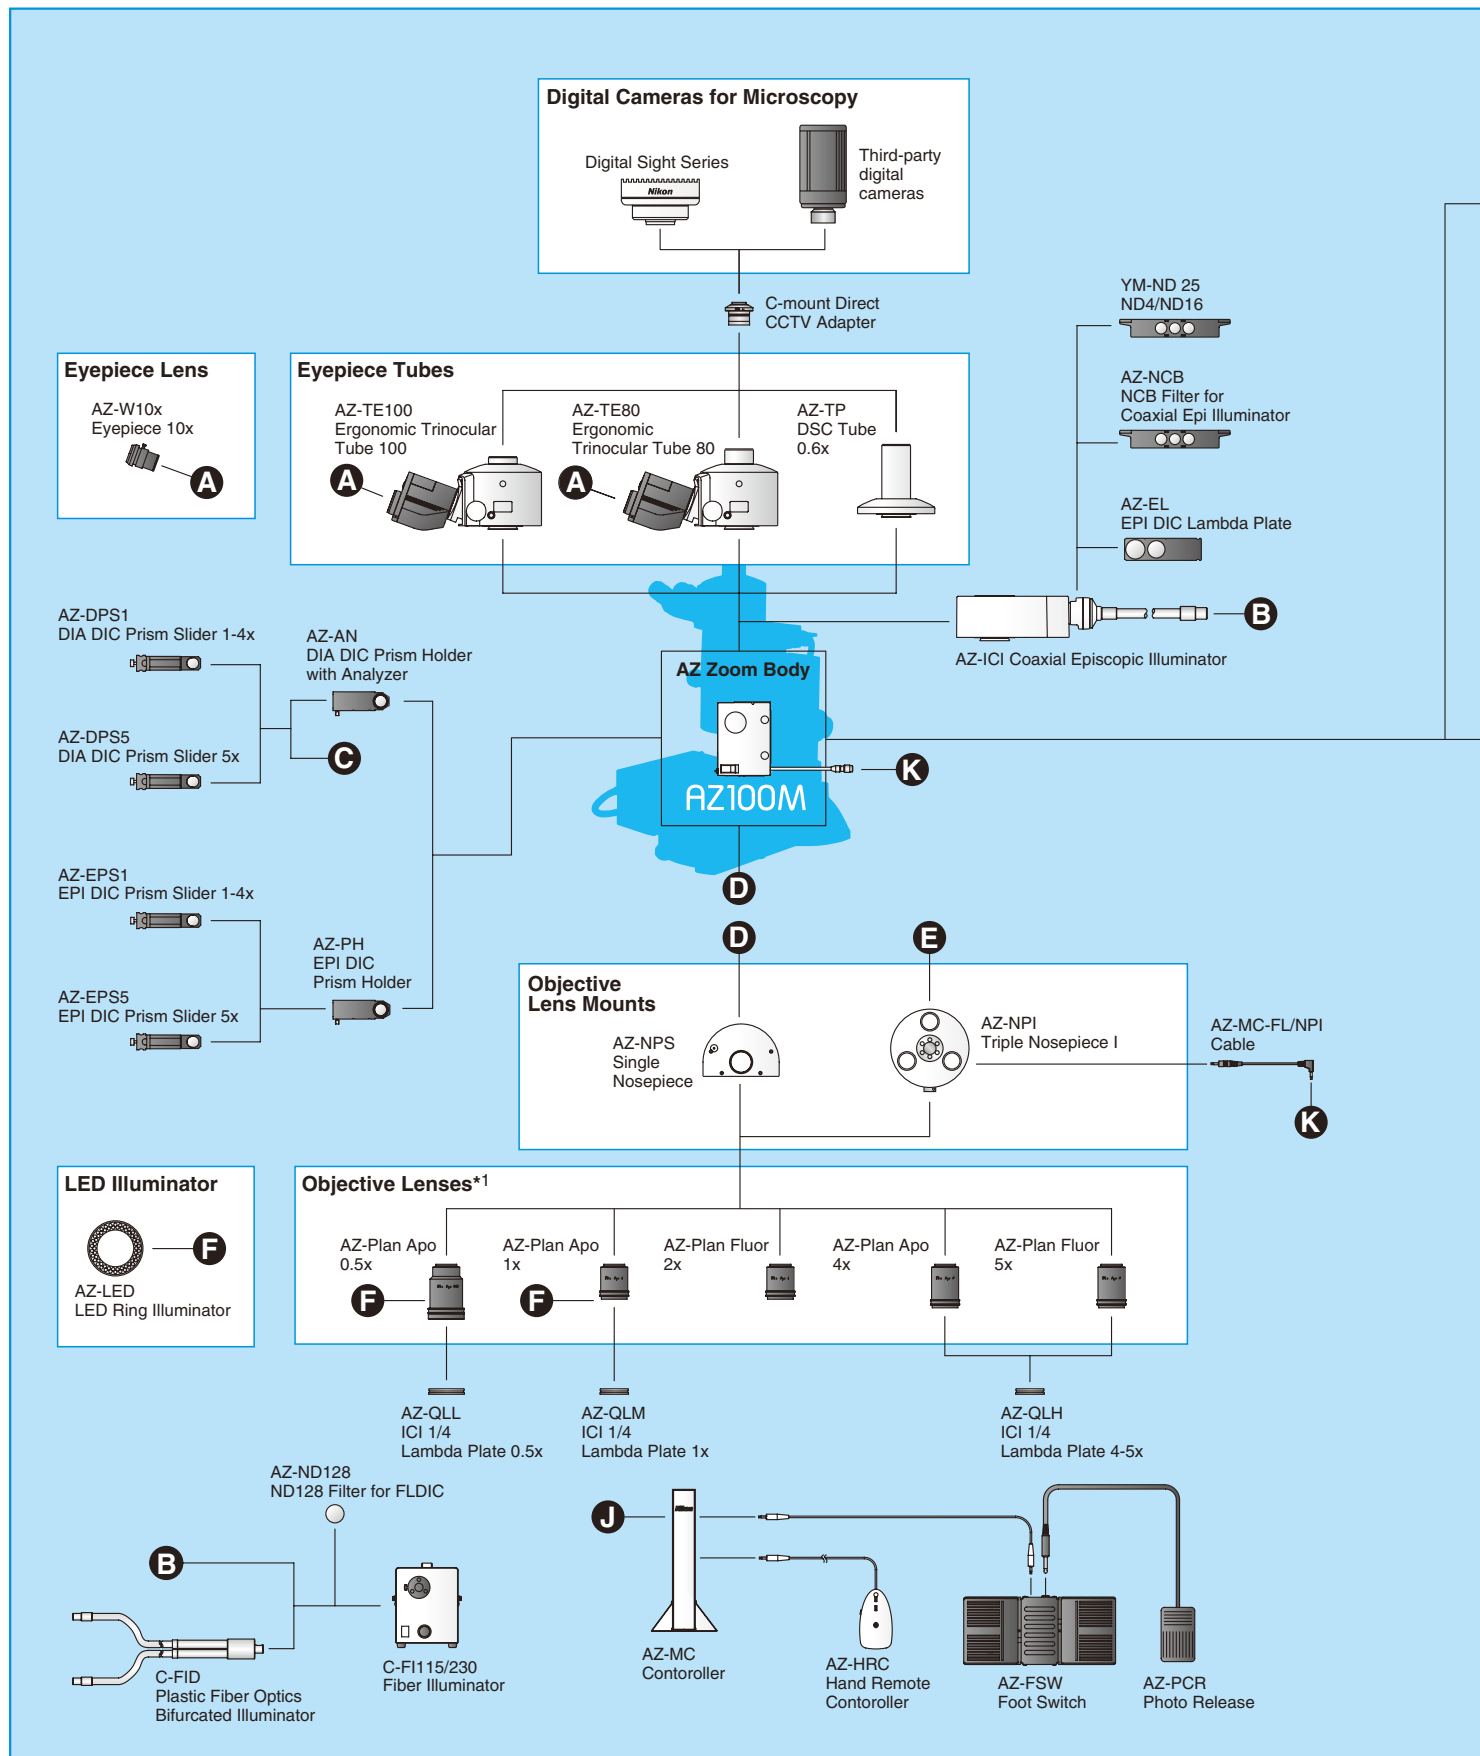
Digital Cameras for Microscopy

Digital Sight Series

Nikon

Third-party digital cameras

C-mount Direct CCTV Adapter

Eyepiece Lens

AZ-W10x Eyepiece 10x

A

Eyepiece Tubes

AZ-TE100 Ergonomic Trinocular Tube 100

A

AZ-TE80 Ergonomic Trinocular Tube 80

A

AZ-TP DSC Tube 0.6x

YM-ND 25 ND4/ND16

AZ-NCB NCB Filter for Coaxial Epi Illuminator

AZ-EL EPI DIC Lambda Plate

B

AZ-ICI Coaxial Episcopic Illuminator

AZ-DPS1 DIA DIC Prism Slider 1-4x

AZ-AN DIA DIC Prism Holder with Analyzer

C

AZ-DPS5 DIA DIC Prism Slider 5x

AZ Zoom Body

AZ100M

K

D

AZ-EPS1 EPI DIC Prism Slider 1-4x

AZ-PH EPI DIC Prism Holder

AZ-EPS5 EPI DIC Prism Slider 5x

D

E

Objective Lens Mounts

AZ-NPS Single Nosepiece

AZ-NPI Triple Nosepiece I

AZ-MC-FL/NPI Cable

K

LED Illuminator

F

AZ-LED LED Ring Illuminator

Objective Lenses*1

AZ-Plan Apo 0.5x

F

AZ-Plan Apo 1x

F

AZ-Plan Fluor 2x

AZ-Plan Apo 4x

AZ-Plan Fluor 5x

AZ-QLL ICI 1/4 Lambda Plate 0.5x

AZ-QLM ICI 1/4 Lambda Plate 1x

AZ-QLH ICI 1/4 Lambda Plate 4-5x

AZ-ND128 ND128 Filter for FLDIC

B

C-FID Plastic Fiber Optics Bifurcated Illuminator

C-FI115/230 Fiber Illuminator

J

AZ-MC Contoroller

AZ-HRC Hand Remote Contoroller

AZ-FSW Foot Switch

AZ-PCR Photo Release